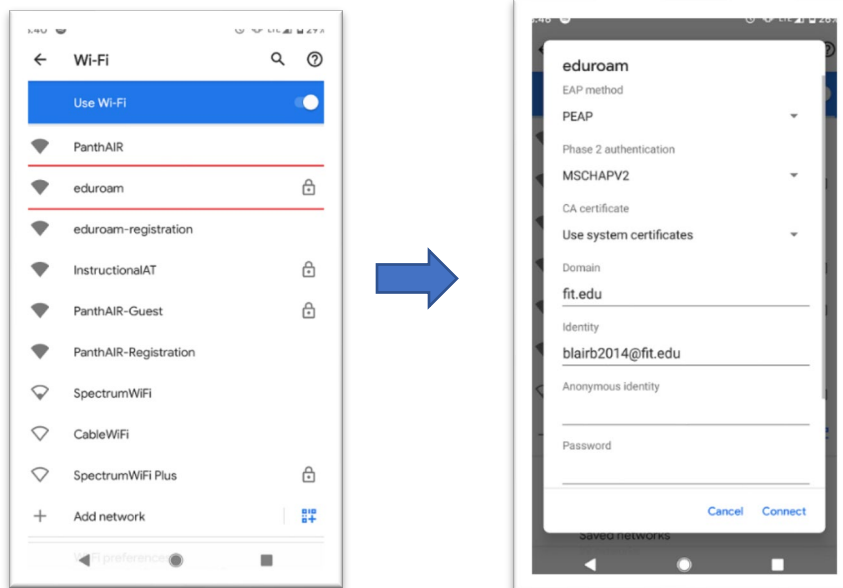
Wi-Fi

Use Wi-Fi

PanthAIR

eduroam

eduroam-registration

InstructionalAT

PanthAIR-Guest

PanthAIR-Registration

SpectrumWiFi

CableWiFi

SpectrumWiFi Plus

Add network

eduroam

EAP method

PEAP

Phase 2 authentication

MSCHAPV2

CA certificate

Use system certificates

Domain

fit.edu

Identity

blairb2014@fit.edu

Anonymous identity

Password

Cancel Connect

Saved networks